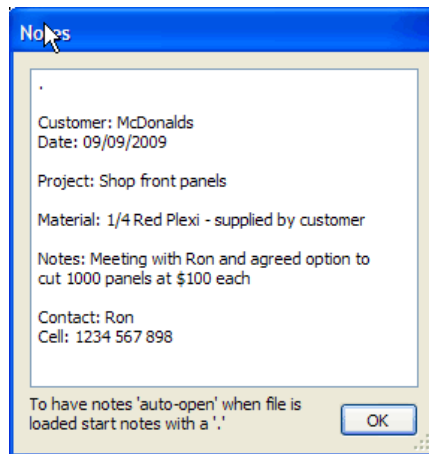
Notes

.

Customer: McDonalds
Date: 09/09/2009

Project: Shop front panels

Material: 1/4 Red Plexi - supplied by customer

Notes: Meeting with Ron and agreed option to cut 1000 panels at $100 each

Contact: Ron
Cell: 1234 567 898

To have notes 'auto-open' when file is loaded start notes with a '.'

OK